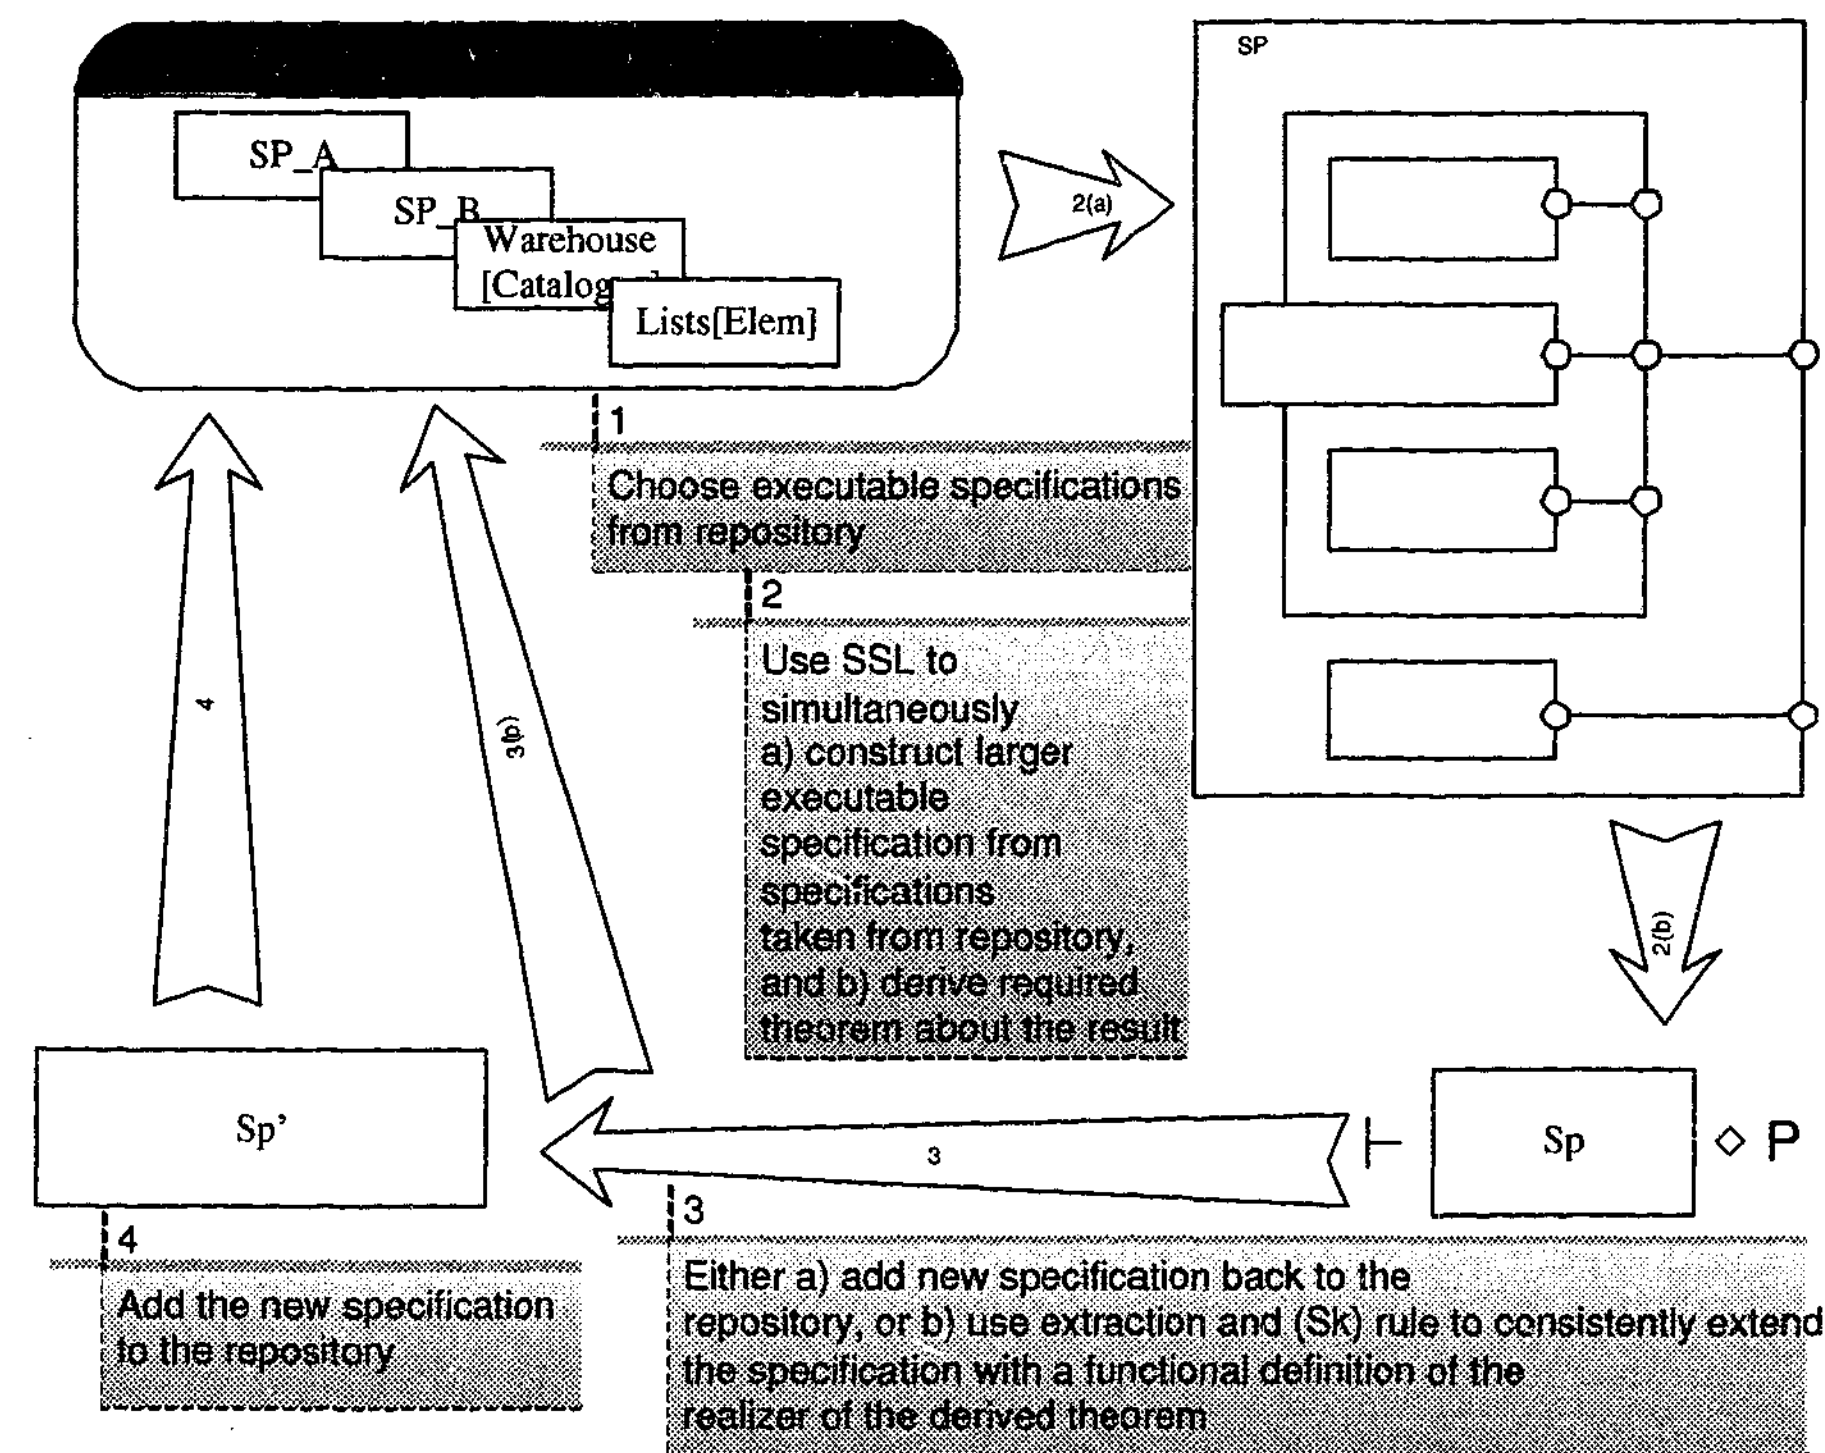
SP_A

SP_B

Warehouse [Catalog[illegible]

Lists[Elem]

2(a)

SP

1

Choose executable specifications from repository

2

Use SSL to simultaneously a) construct larger executable specification from specifications taken from repository, and b) derive required theorem about the result

4

3(b)

2(b)

Sp'

3

$\vdash$ Sp $\diamond$ P

4

Add the new specification to the repository

3

Either a) add new specification back to the repository, or b) use extraction and (Sk) rule to consistently extend the specification with a functional definition of the realizer of the derived theorem